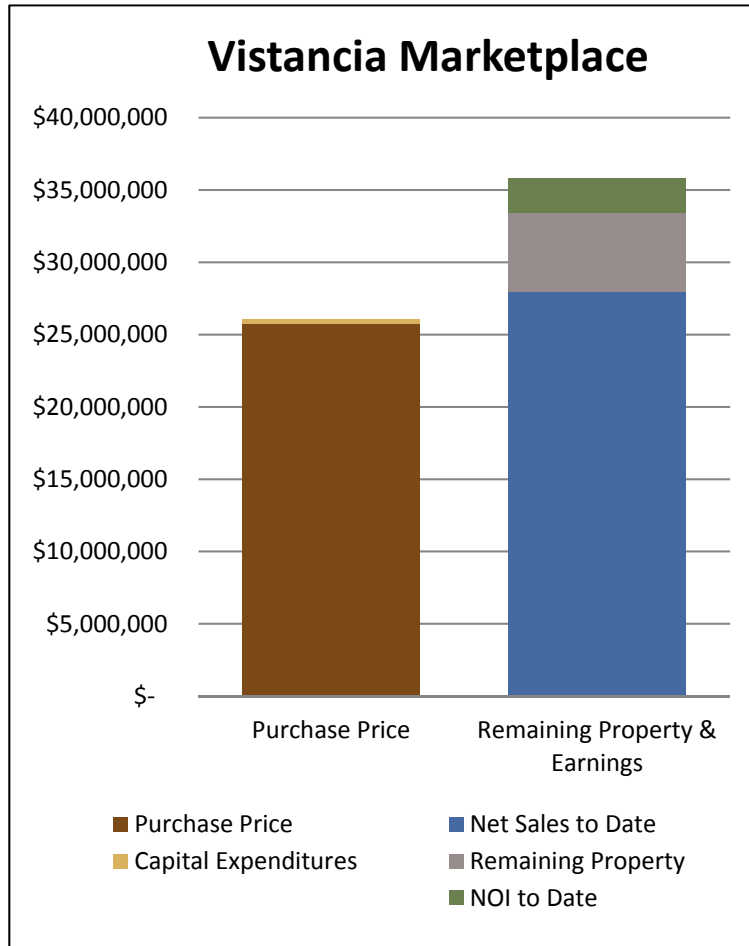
Vistancia Marketplace

$40,000,000
$35,000,000
$30,000,000
$25,000,000
$20,000,000
$15,000,000
$10,000,000
$5,000,000
$-

Purchase Price
Remaining Property & Earnings

Purchase Price
Net Sales to Date
Capital Expenditures
Remaining Property
NOI to Date